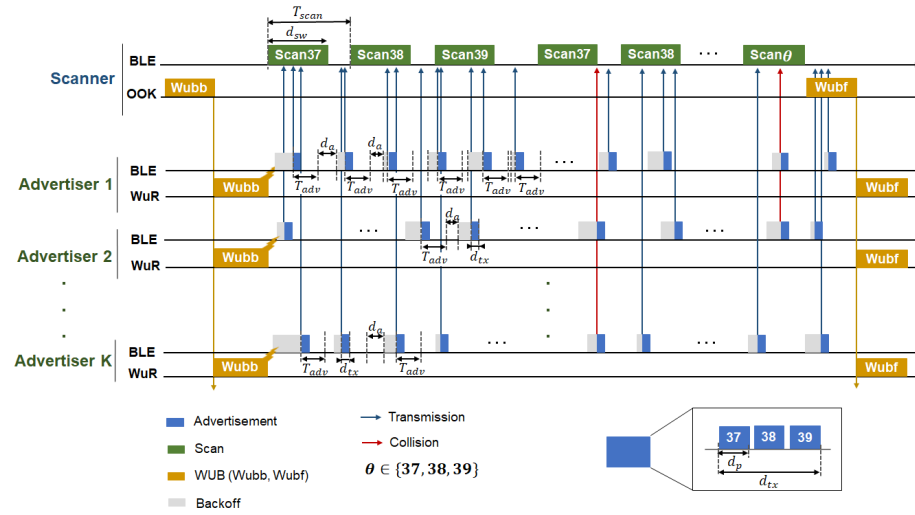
$T_{scan}$

$d_{sw}$

Scanner BLE OOK

Scan37 Scan38 Scan39 Scan37 Scan38 ... Scan$\theta$

Wubb Wubf

Advertiser 1 BLE WuR

$d_a$ $d_a$

$T_{adv}$ $T_{adv}$ $T_{adv}$ $T_{adv}$ $T_{adv}$ $T_{adv}$

Wubb Wubf

Advertiser 2 BLE WuR

$d_a$

$T_{adv}$ $d_{tx}$

Wubb Wubf

·
·
·

Advertiser K BLE WuR

$d_a$

$T_{adv}$ $d_{tx}$ $T_{adv}$

Wubb Wubf

Advertisement

Scan

WUB (Wubb, Wubf)

Backoff

Transmission

Collision

$\theta \in \{37, 38, 39\}$

37 38 39

$d_p$

$d_{tx}$